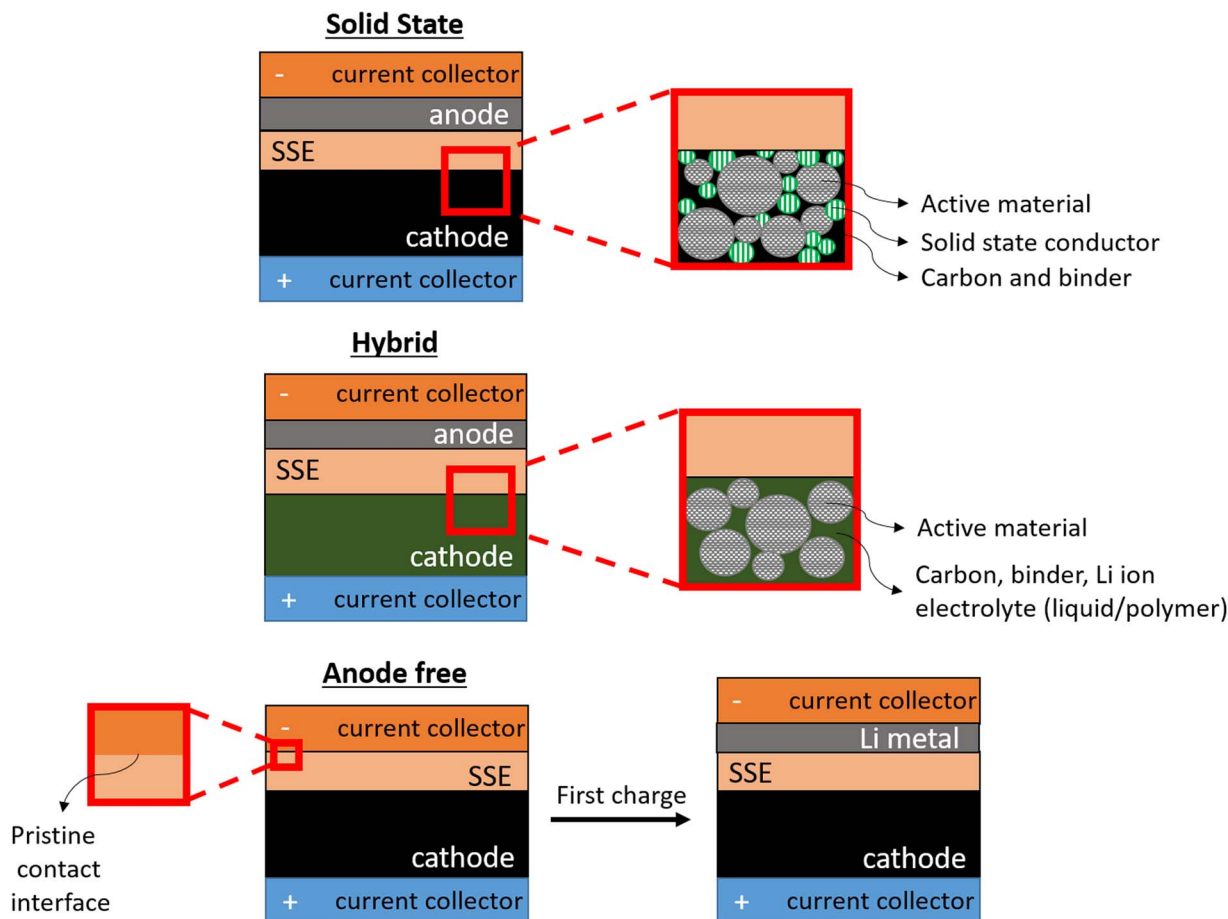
Solid State

- current collector
anode
SSE
cathode
+ current collector

Active material
Solid state conductor
Carbon and binder

Hybrid

- current collector
anode
SSE
cathode
+ current collector

Active material
Carbon, binder, Li ion electrolyte (liquid/polymer)

Anode free

Pristine contact interface

- current collector
SSE
cathode
+ current collector

First charge

- current collector
Li metal
SSE
cathode
+ current collector